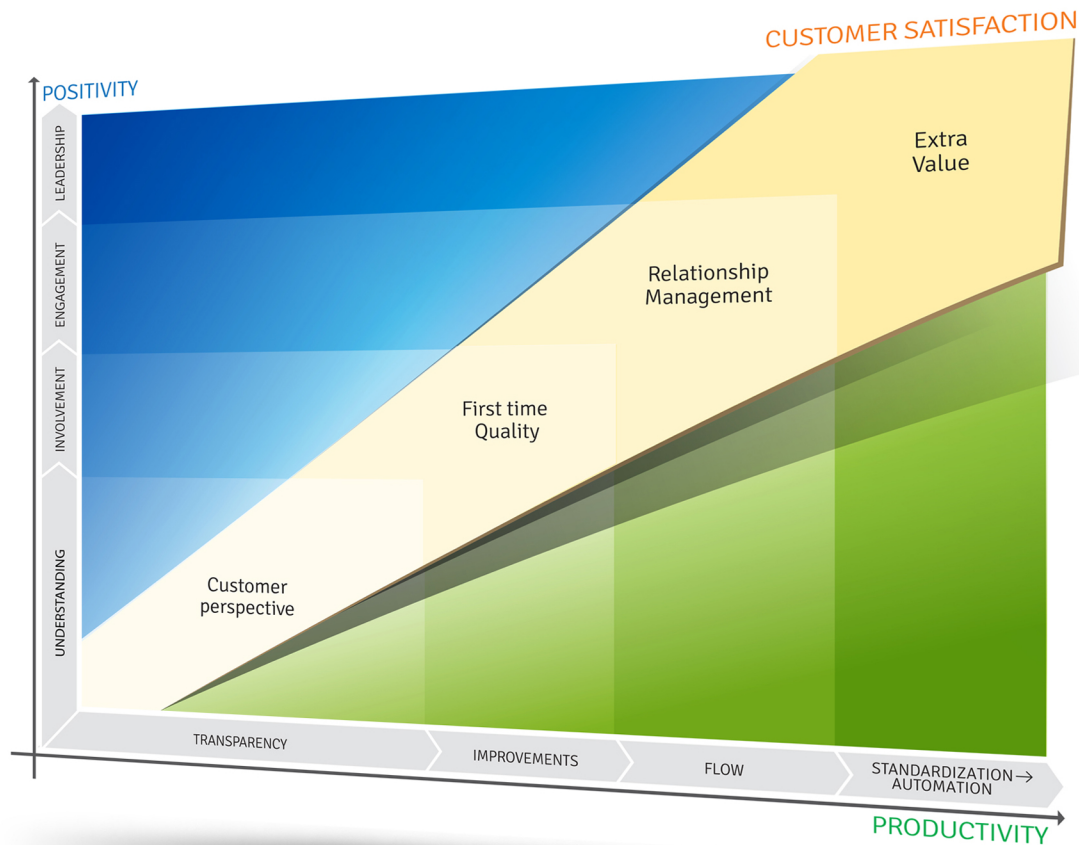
CUSTOMER SATISFACTION

POSITIVITY

LEADERSHIP

ENGAGEMENT

INVOLVEMENT

UNDERSTANDING

Extra Value

Relationship Management

First time Quality

Customer perspective

TRANSPARENCY

IMPROVEMENTS

FLOW

STANDARDIZATION → AUTOMATION

PRODUCTIVITY